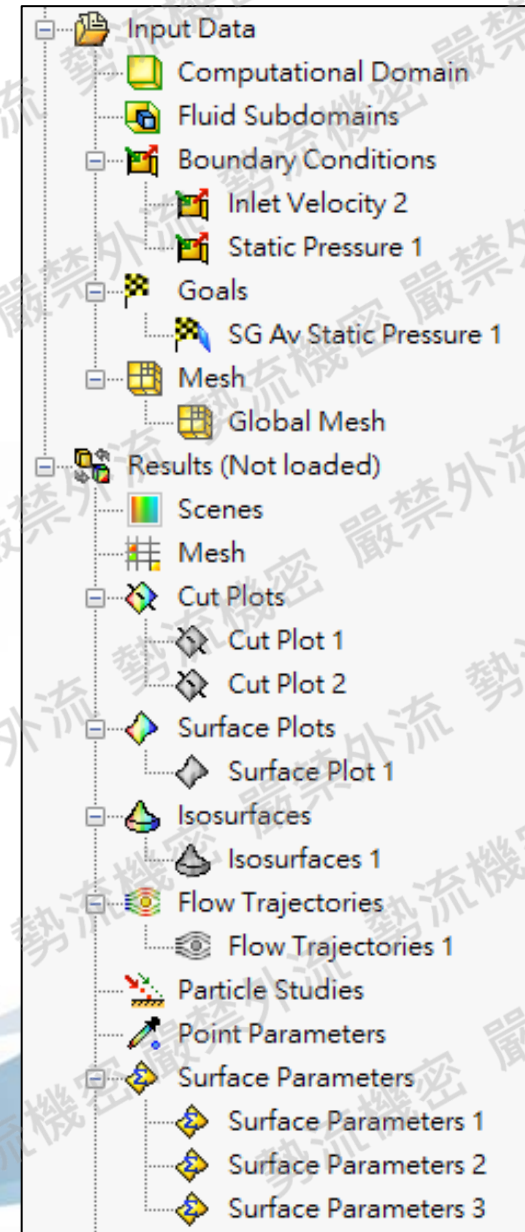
Input Data
Computational Domain
Fluid Subdomains
Boundary Conditions
Inlet Velocity 2
Static Pressure 1
Goals
SG Av Static Pressure 1
Mesh
Global Mesh
Results (Not loaded)
Scenes
Mesh
Cut Plots
Cut Plot 1
Cut Plot 2
Surface Plots
Surface Plot 1
Isosurfaces
Isosurfaces 1
Flow Trajectories
Flow Trajectories 1
Particle Studies
Point Parameters
Surface Parameters
Surface Parameters 1
Surface Parameters 2
Surface Parameters 3

勢流機密 嚴禁外流